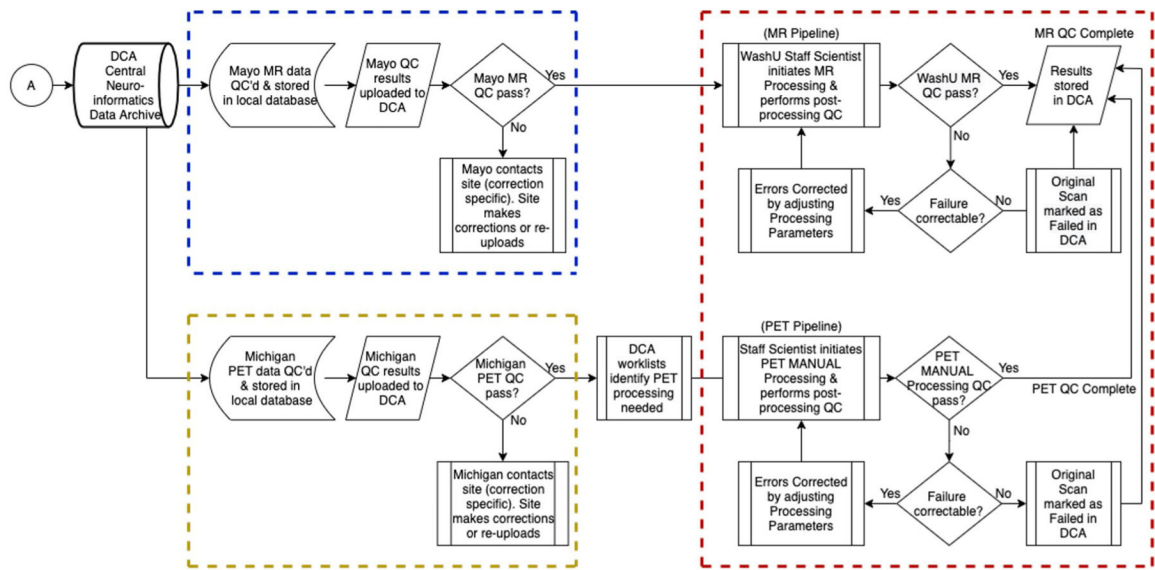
A

DCA Central Neuroinformatics Data Archive

Mayo MR data QC'd & stored in local database

Mayo QC results uploaded to DCA

Mayo MR QC pass?

Yes

No

Mayo contacts site (correction specific). Site makes corrections or re-uploads

(MR Pipeline)

WashU Staff Scientist initiates MR Processing & performs post-processing QC

WashU MR QC pass?

Yes

No

MR QC Complete

Results stored in DCA

Errors Corrected by adjusting Processing Parameters

Yes

Failure correctable?

No

Original Scan marked as Failed in DCA

Michigan PET data QC'd & stored in local database

Michigan QC results uploaded to DCA

Michigan PET QC pass?

Yes

No

Michigan contacts site (correction specific). Site makes corrections or re-uploads

DCA worklists identify PET processing needed

(PET Pipeline)

Staff Scientist initiates PET MANUAL Processing & performs post-processing QC

PET MANUAL Processing QC pass?

Yes

PET QC Complete

No

Errors Corrected by adjusting Processing Parameters

Yes

Failure correctable?

No

Original Scan marked as Failed in DCA